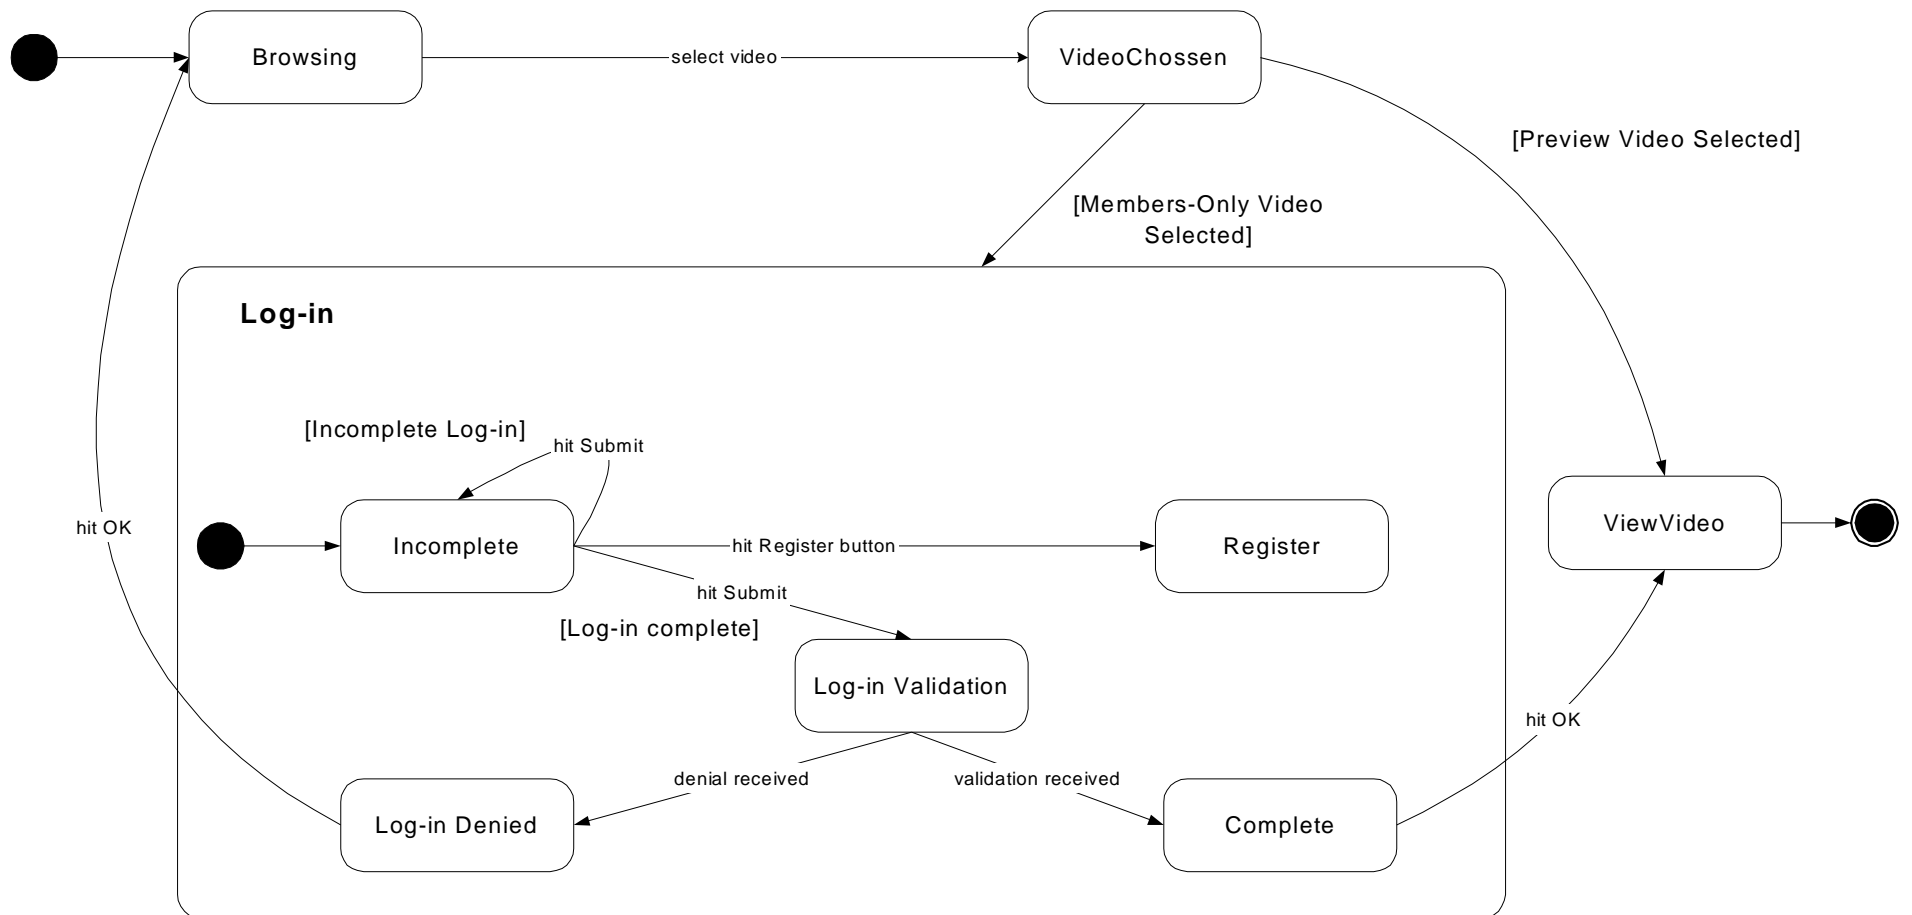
Browsing

select video

VideoChossen

[Preview Video Selected]

[Members-Only Video Selected]

Log-in

[Incomplete Log-in]

hit Submit

hit OK

Incomplete

hit Register button

Register

ViewVideo

hit Submit

[Log-in complete]

Log-in Validation

hit OK

denial received

validation received

Log-in Denied

Complete